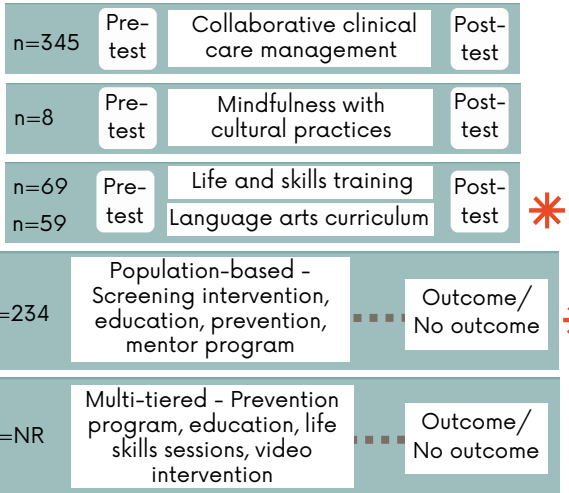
n=345 Pre-test Collaborative clinical care management Post-test

n=8 Pre-test Mindfulness with cultural practices Post-test

n=69 n=59 Pre-test Life and skills training Language arts curriculum Post-test

=234 Population-based - Screening intervention, education, prevention, mentor program Outcome/ No outcome

=NR Multi-tiered - Prevention program, education, life skills sessions, video intervention Outcome/ No outcome